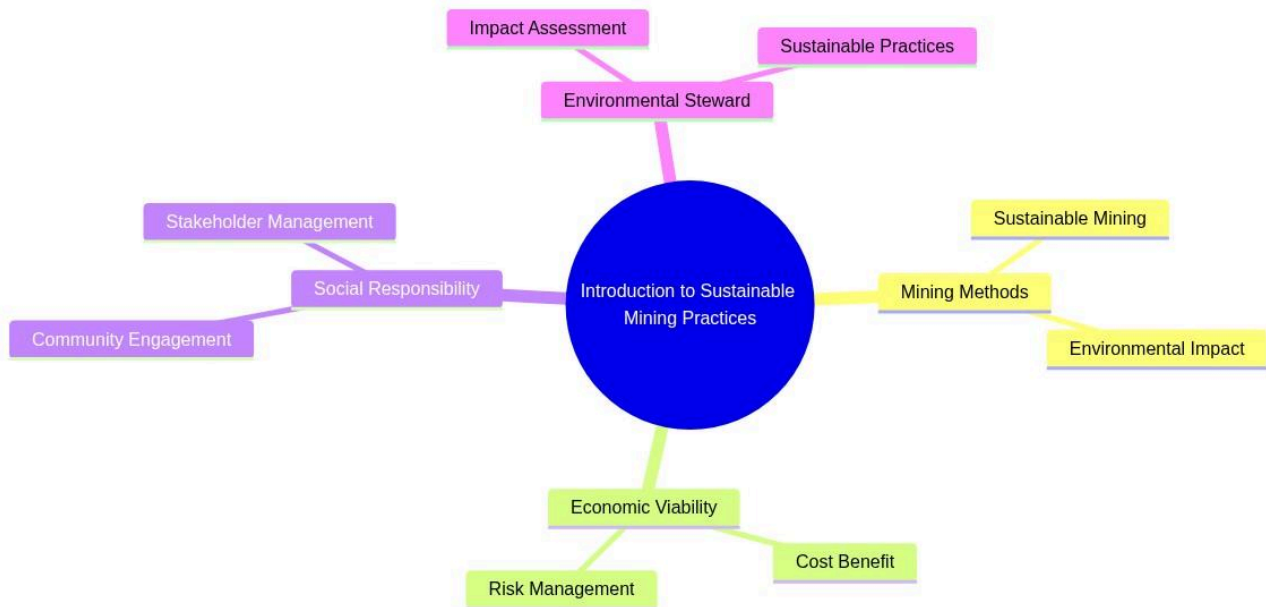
Impact Assessment

Sustainable Practices

Environmental Steward

Stakeholder Management

Social Responsibility

Community Engagement

Introduction to Sustainable Mining Practices

Sustainable Mining

Mining Methods

Environmental Impact

Economic Viability

Cost Benefit

Risk Management